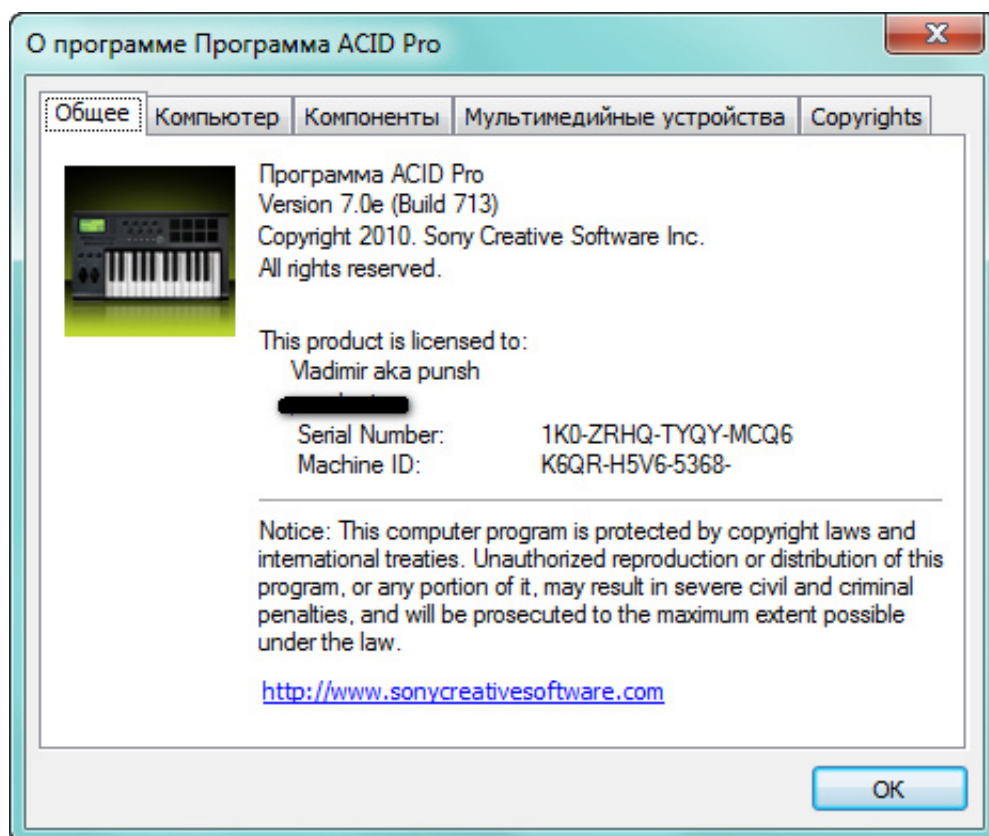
О программе Программа ACID Pro

Общее | Компьютер | Компоненты | Мультимедийные устройства | Copyrights

Программа ACID Pro
Version 7.0e (Build 713)
Copyright 2010. Sony Creative Software Inc.
All rights reserved.

This product is licensed to:
Vladimir aka punsh
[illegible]

| Serial Number: | 1K0-ZRHQ-TYQY-MCQ6 |
|---|---|
| Machine ID: | K6QR-H5V6-5368- |

Notice: This computer program is protected by copyright laws and international treaties. Unauthorized reproduction or distribution of this program, or any portion of it, may result in severe civil and criminal penalties, and will be prosecuted to the maximum extent possible under the law.

http://www.sonycreativesoftware.com

OK